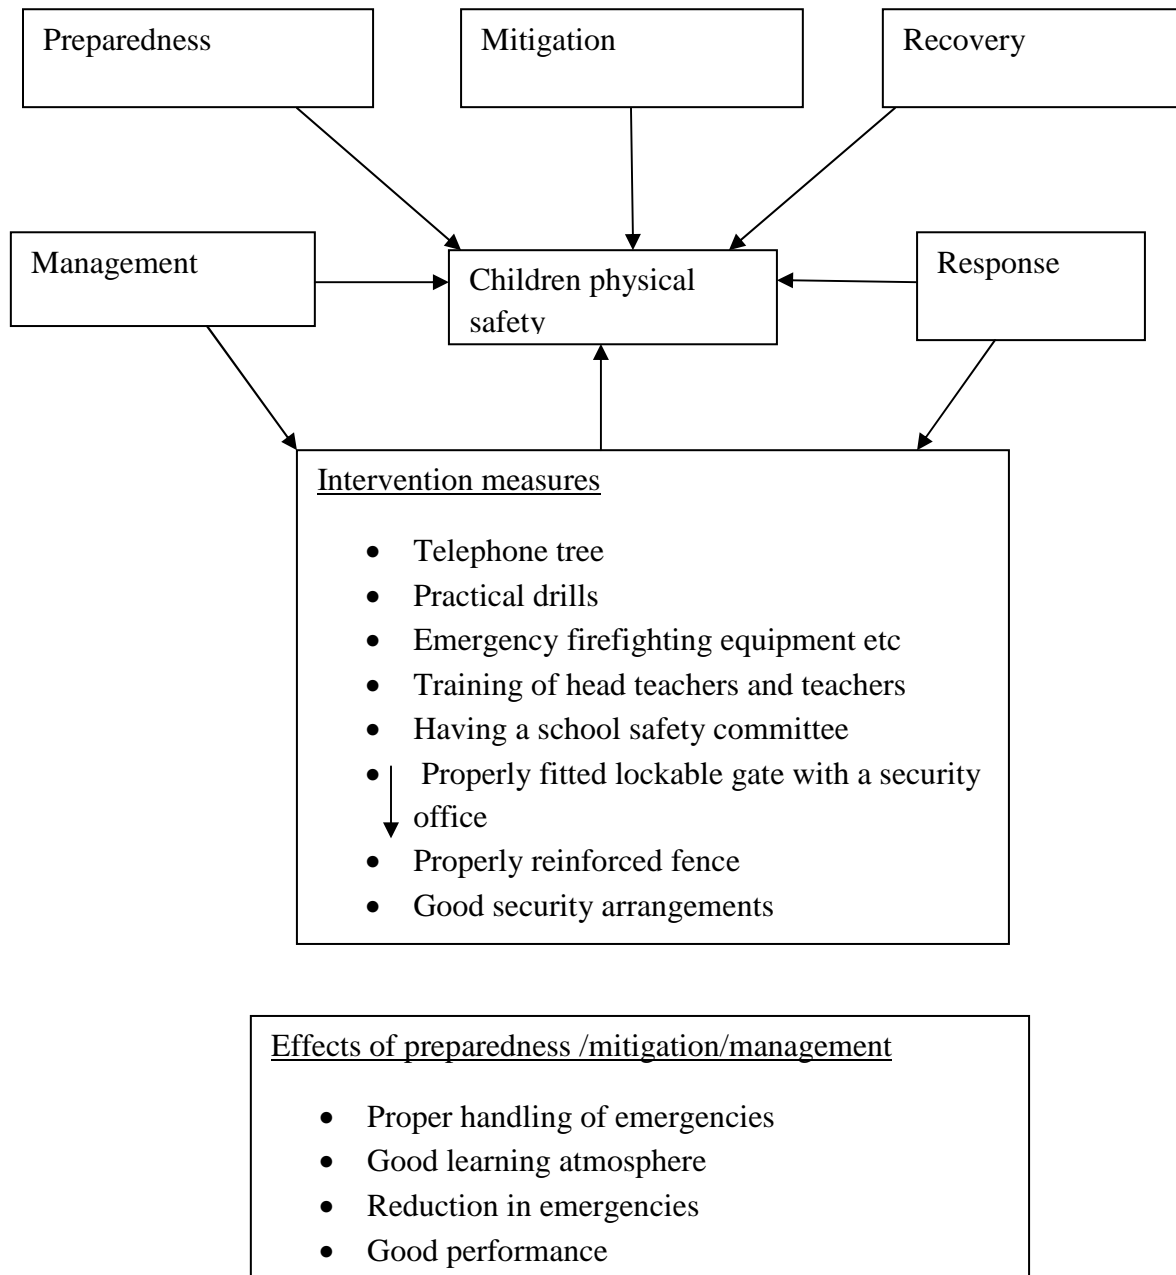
Preparedness

Mitigation

Recovery

Management

Children physical safety

Response

Intervention measures

- Telephone tree
- Practical drills
- Emergency firefighting equipment etc
- Training of head teachers and teachers
- Having a school safety committee
- Properly fitted lockable gate with a security office
- Properly reinforced fence
- Good security arrangements

Effects of preparedness /mitigation/management

- Proper handling of emergencies
- Good learning atmosphere
- Reduction in emergencies
- Good performance